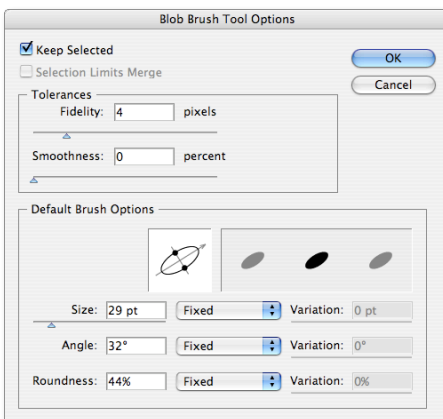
Blob Brush Tool Options

Keep Selected

Selection Limits Merge

OK

Cancel

Tolerances

Fidelity: 4 pixels

Smoothness: 0 percent

Default Brush Options

Size: 29 pt Fixed Variation: 0 pt

Angle: 32° Fixed Variation: 0°

Roundness: 44% Fixed Variation: 0%